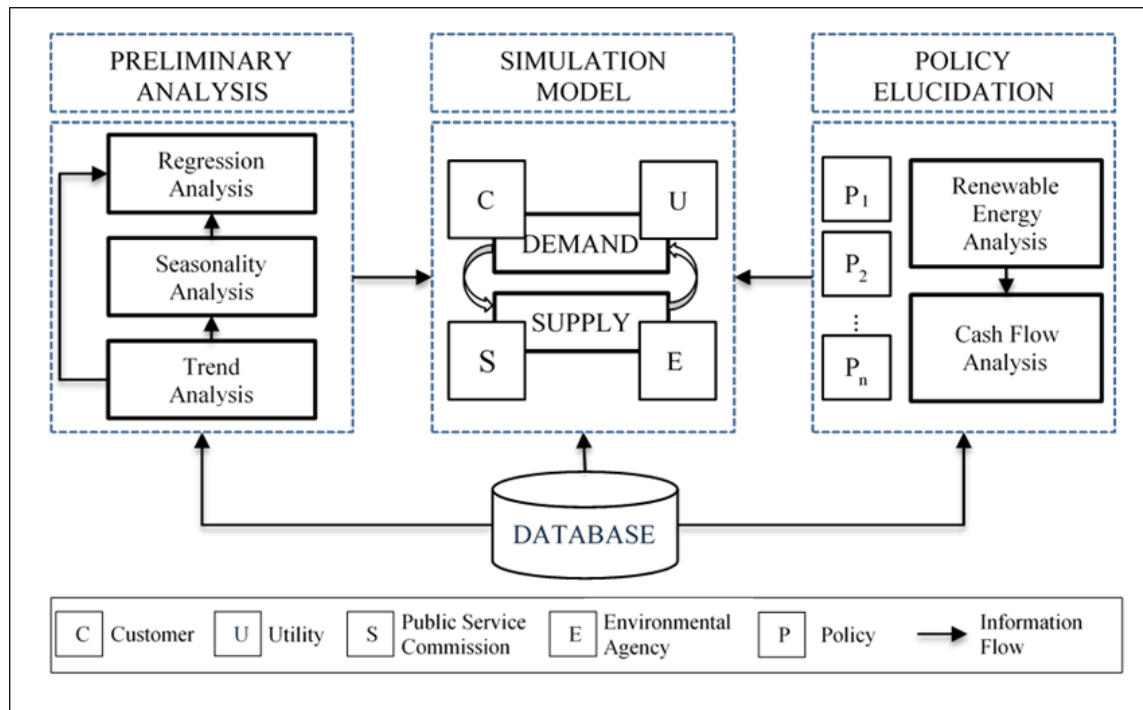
PRELIMINARY ANALYSIS

Regression Analysis

Seasonality Analysis

Trend Analysis

SIMULATION MODEL

C

U

DEMAND

SUPPLY

S

E

POLICY ELUCIDATION

$P_1$

$P_2$

⋮

$P_n$

Renewable Energy Analysis

Cash Flow Analysis

DATABASE

C Customer U Utility S Public Service Commission E Environmental Agency P Policy Information Flow